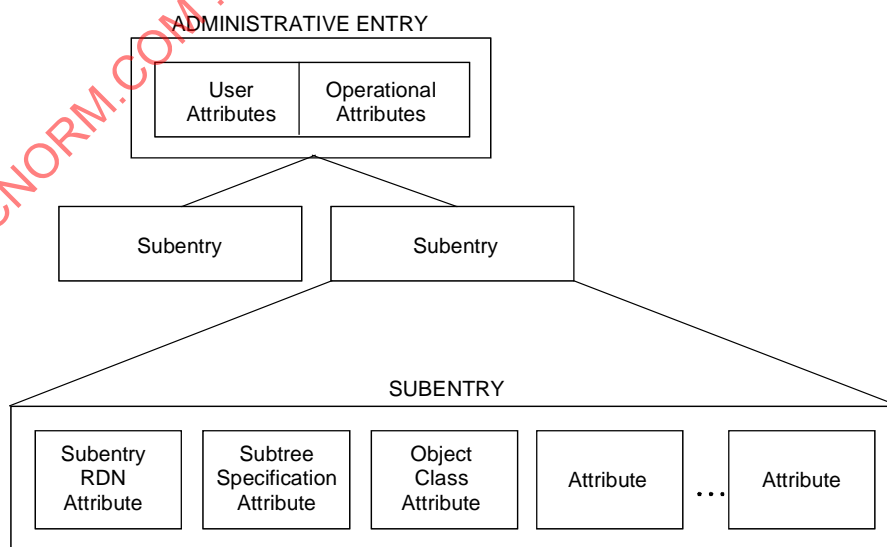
ADMINISTRATIVE ENTRY

User Attributes

Operational Attributes

Subentry

Subentry

SUBENTRY

Subentry RDN Attribute

Subtree Specification Attribute

Object Class Attribute

Attribute

...

Attribute

NORM.COM